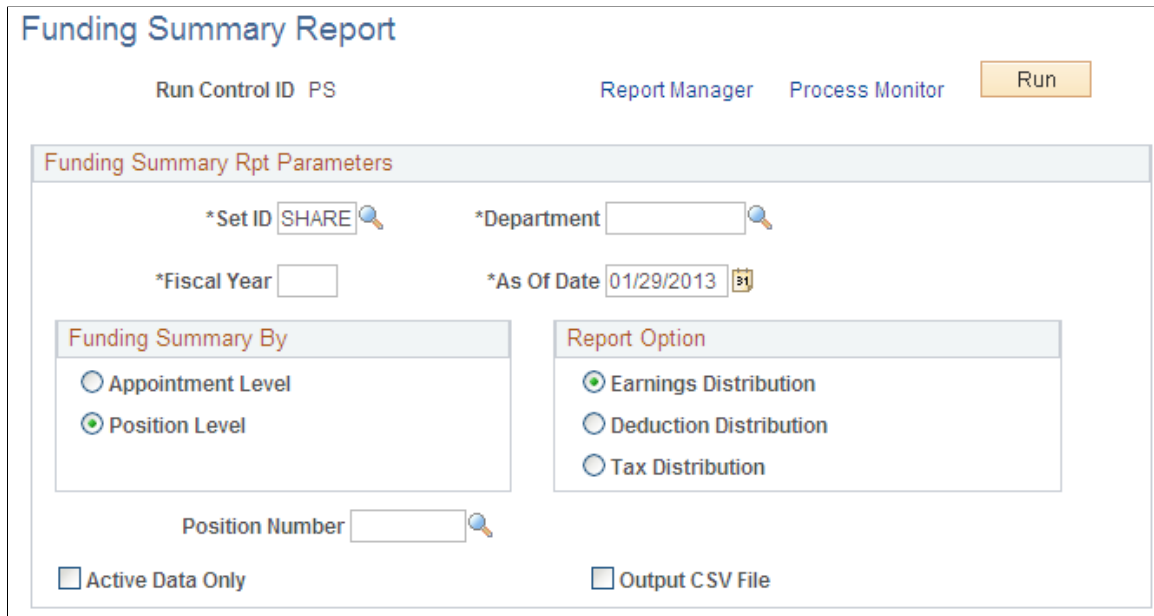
Funding Summary Report

Run Control ID PS

Report Manager Process Monitor Run

Funding Summary Rpt Parameters

*Set ID SHARE

*Department

*Fiscal Year

*As Of Date 01/29/2013

Funding Summary By

Appointment Level

Position Level

Report Option

Earnings Distribution

Deduction Distribution

Tax Distribution

Position Number

Active Data Only

Output CSV File